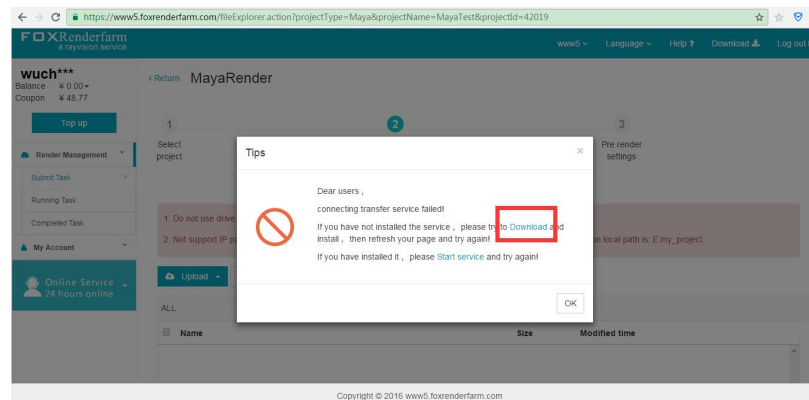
https://www5.foxrenderfarm.com/fileExplorer.action?projectType=Maya&projectName=MayaTest&projectId=42019

FOXRenderfarm
a rayvision service

www5 Language Help ? Download Log out

wuch***
Balance ¥ 0.00
Coupon ¥ 48.77

Top up

Render Management
Submit Task
Running Task
Completed Task
My Account

Online Service
24 hours online

< Return MayaRender

1
Select project

2

3
Pre render settings

1. Do not use drive

2. Not support IP pa

on local path is: E:my_project.

Upload

ALL

Name Size Modified time

Tips

Dear users ,

connecting transfer service failed!

If you have not installed the service , please try to Download and install , then refresh your page and try again!

If you have installed it , please Start service and try again!

OK

Copyright © 2016 www5.foxrenderfarm.com